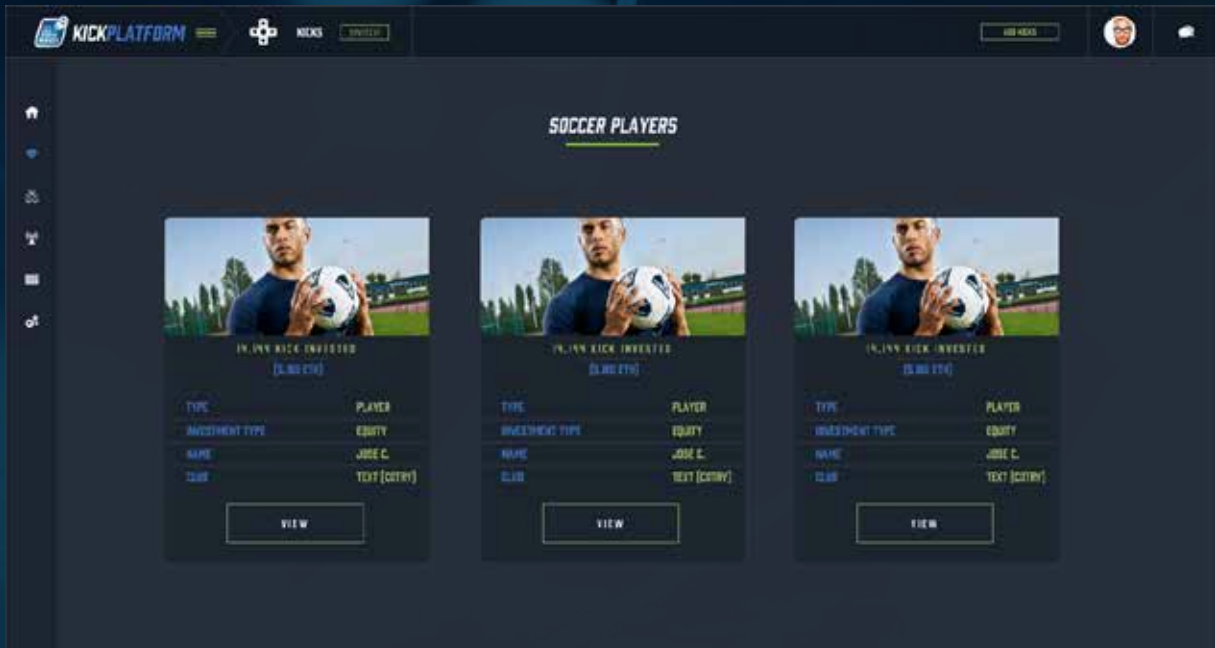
KICKPLATFORM

KICKS SWITCH

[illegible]

SOCCER PLAYERS

14,144 KICK INVESTED
[5.00 ETH]

| TYPE | PLAYER |
|---|---|
| INVESTMENT TYPE | EQUITY |
| NAME | JOSE C. |
| CLUB | TEXT [COTRY] |

VIEW

14,144 KICK INVESTED
[5.00 ETH]

| TYPE | PLAYER |
|---|---|
| INVESTMENT TYPE | EQUITY |
| NAME | JOSE C. |
| CLUB | TEXT [COTRY] |

VIEW

14,144 KICK INVESTED
[5.00 ETH]

| TYPE | PLAYER |
|---|---|
| INVESTMENT TYPE | EQUITY |
| NAME | JOSE C. |
| CLUB | TEXT [COTRY] |

VIEW